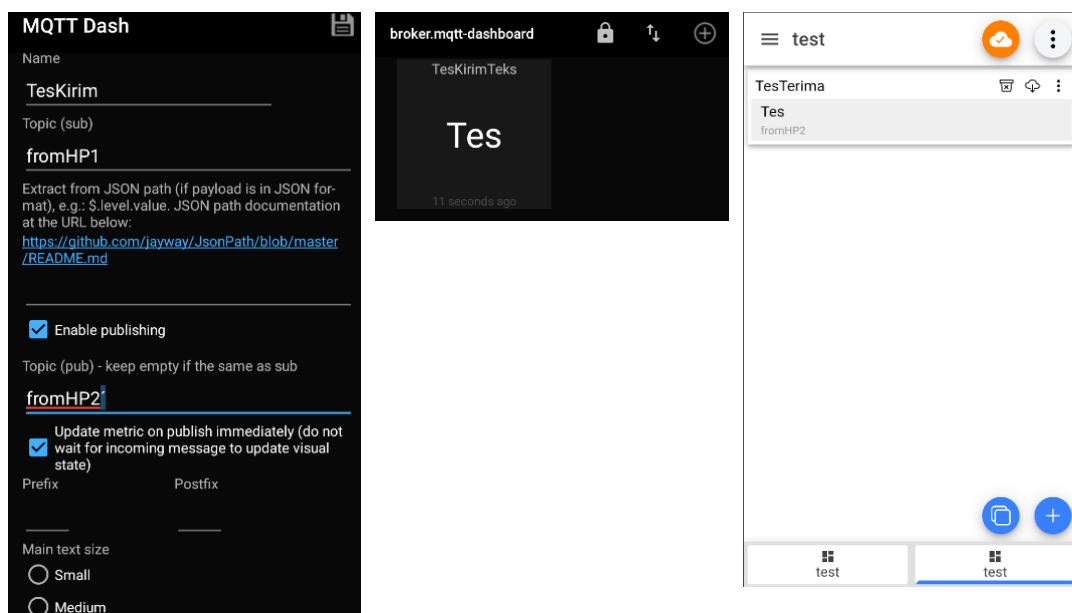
MQTT Dash

Name

TesKirim

Topic (sub)

fromHP1

Extract from JSON path (if payload is in JSON format), e.g.: $.level.value. JSON path documentation at the URL below:
https://github.com/jayway/JsonPath/blob/master/README.md

Enable publishing

Topic (pub) - keep empty if the same as sub

fromHP2

Update metric on publish immediately (do not wait for incoming message to update visual state)

Prefix

Postfix

Main text size

Small

Medium

broker.mqtt-dashboard

TesKirimTeks

Tes

11 seconds ago

test

TesTerima

Tes

fromHP2

test

test